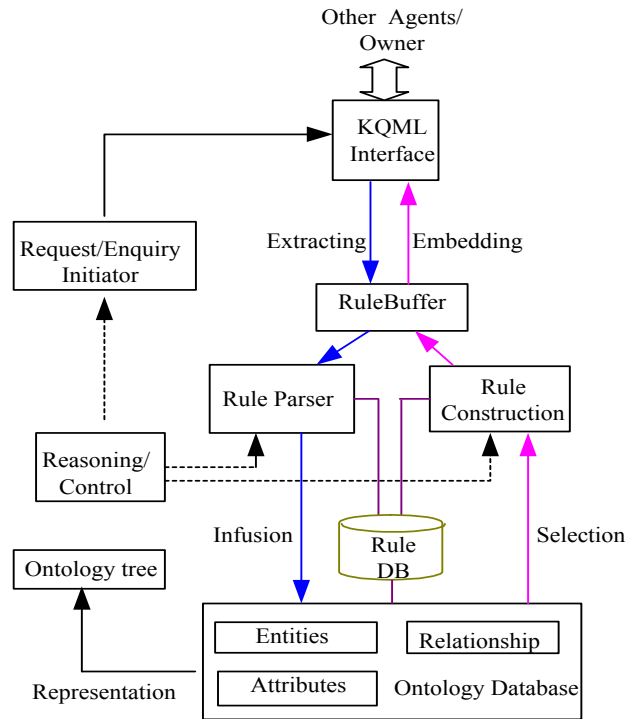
Other Agents/
Owner

KQML
Interface

Request/Enquiry
Initiator

Extracting

Embedding

RuleBuffer

Rule Parser

Rule
Construction

Reasoning/
Control

Infusion

Rule
DB

Selection

Ontology tree

Entities

Relationship

Attributes

Ontology Database

Representation